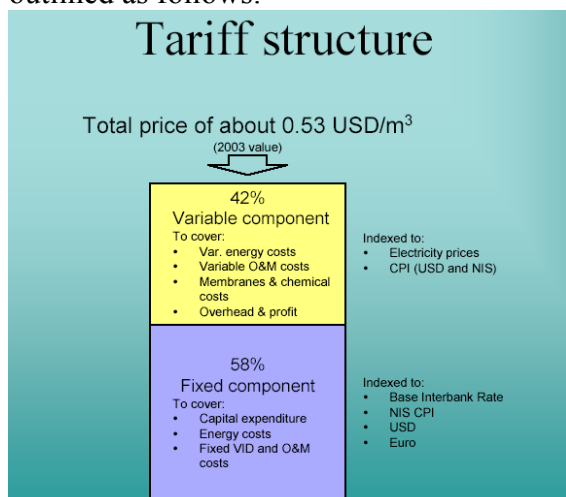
outlined as follows:

Tariff structure

Total price of about 0.53 USD/m$^3$

(2003 value)

42%
Variable component
To cover:
• Var. energy costs
• Variable O&M costs
• Membranes & chemical costs
• Overhead & profit

Indexed to:
• Electricity prices
• CPI (USD and NIS)

58%
Fixed component
To cover:
• Capital expenditure
• Energy costs
• Fixed VID and O&M costs

Indexed to:
• Base Interbank Rate
• NIS CPI
• USD
• Euro